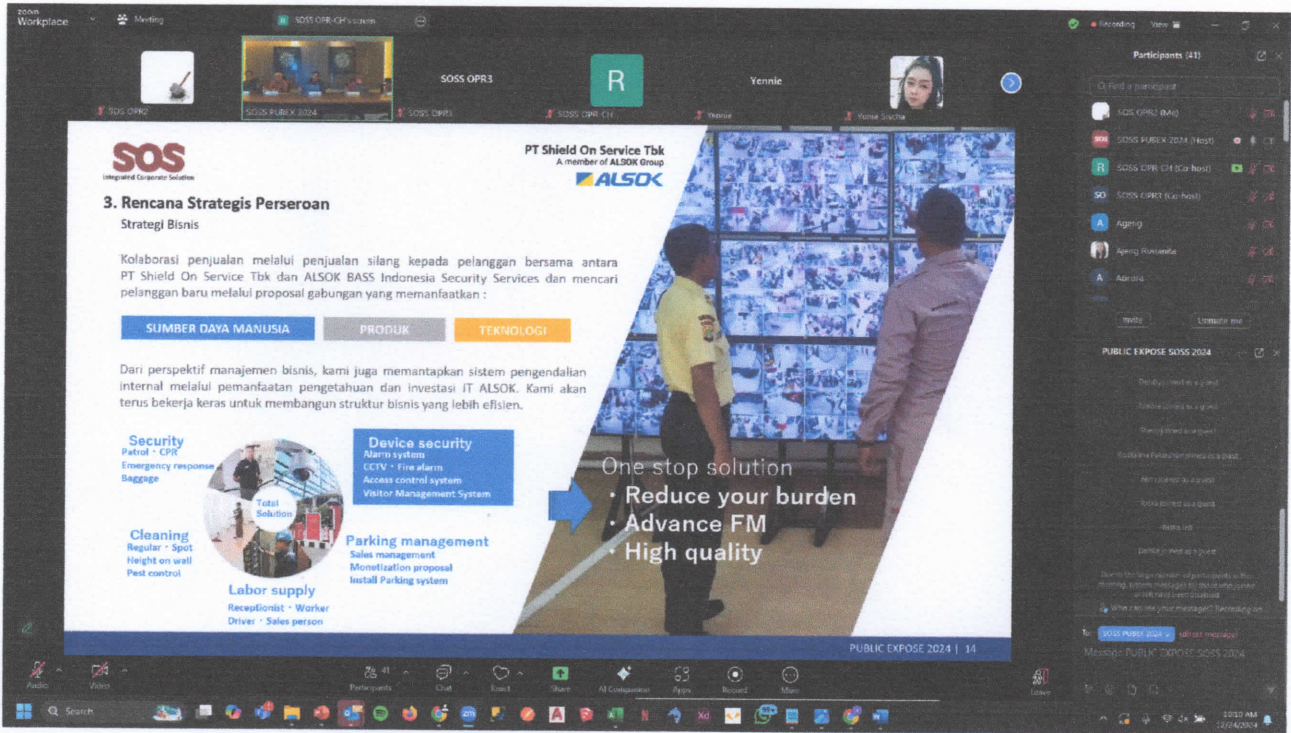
zoom Workplace
Meeting
SOSS OPR-CH's screen
Recording View

SOSS OPR2
SOSS PUBEX 2024
SOSS OPR3
SOSS OPR3
R
SOSS OPR-CH
Yennie
Yennie
Yunie Sischa

Participants (41)
Find a participant
SOSS OPR2 (Me)
SOSS PUBEX 2024 (Host)
SOSS OPR-CH (Co-host)
SOSS OPR3 (Co-host)
Ageng
Ajeng Rusnanita
Adrana
Invite
Unmute me

PUBLIC EXPOSE SOSS 2024
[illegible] joined as a guest
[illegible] joined as a guest
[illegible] joined as a guest
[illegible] joined as a guest
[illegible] joined as a guest
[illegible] joined as a guest
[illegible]
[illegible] joined as a guest
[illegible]
Who can see your messages? Recording on
To: SOSS PUBEX 2024 (direct message)
Message PUBLIC EXPOSE SOSS 2024

SOS
Integrated Corporate Solution
PT Shield On Service Tbk
A member of ALSOK Group
ALSOK

3. Rencana Strategis Perseroan
Strategi Bisnis

Kolaborasi penjualan melalui penjualan silang kepada pelanggan bersama antara PT Shield On Service Tbk dan ALSOK BASS Indonesia Security Services dan mencari pelanggan baru melalui proposal gabungan yang memanfaatkan :

SUMBER DAYA MANUSIA
PRODUK
TEKNOLOGI

Dari perspektif manajemen bisnis, kami juga memantapkan sistem pengendalian internal melalui pemanfaatan pengetahuan dan investasi IT ALSOK. Kami akan terus bekerja keras untuk membangun struktur bisnis yang lebih efisien.

Security
Patrol · CPR
Emergency response
Baggage

Total Solution

Device security
Alarm system
CCTV · Fire alarm
Access control system
Visitor Management System

Cleaning
Regular · Spot
Height on wall
Pest control

Parking management
Sales management
Monetization proposal
Install Parking system

Labor supply
Receptionist · Worker
Driver · Sales person

One stop solution
· Reduce your burden
· Advance FM
· High quality

PUBLIC EXPOSE 2024 | 14

Audio
Video
41
Participants
Chat
React
Share
AI Companion
Apps
Record
More
Leave

Search
10:10 AM
12/04/2024